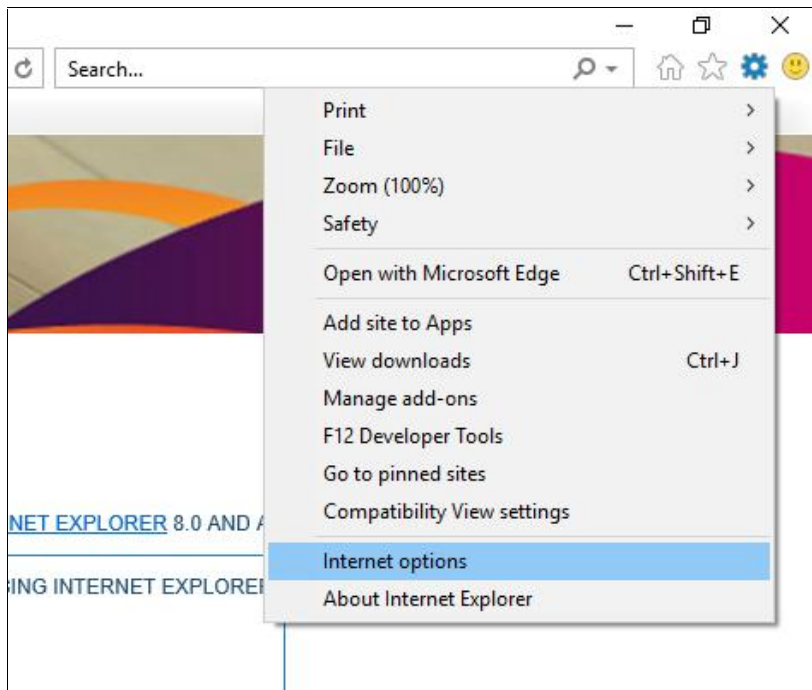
Search...

Print
File
Zoom (100%)
Safety

Open with Microsoft Edge Ctrl+Shift+E

Add site to Apps
View downloads Ctrl+J
Manage add-ons
F12 Developer Tools
Go to pinned sites
Compatibility View settings

Internet options
About Internet Explorer

NET EXPLORER 8.0 AND A
ING INTERNET EXPLORE